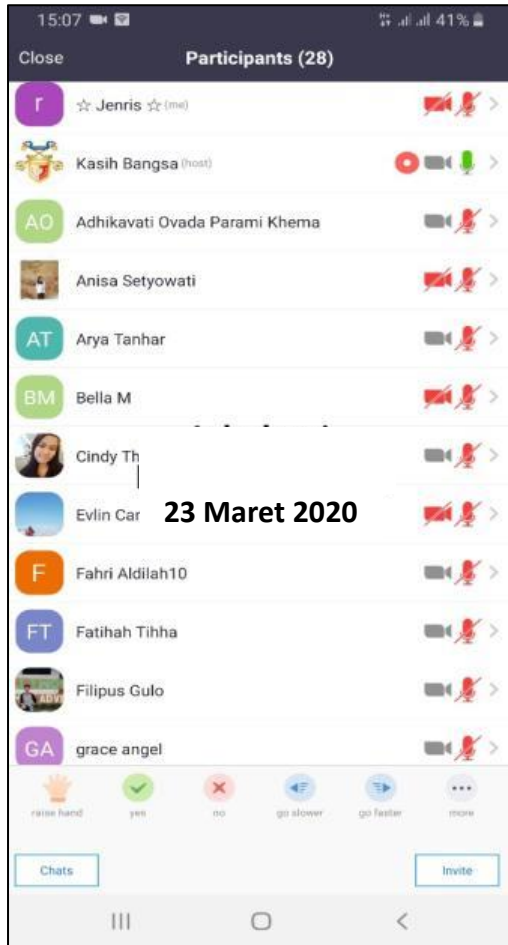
15:07

41%

Close

Participants (28)

r ☆ Jenris ☆ (me)

Kasih Bangsa (host)

AO Adhikavati Ovada Parami Khema

Anisa Setyowati

AT Arya Tanhar

BM Bella M

Cindy Th

Evlin Car

23 Maret 2020

F Fahri Aldilah10

FT Fatihah Tihha

Filipus Gulo

GA grace angel

raise hand

yes

no

go slower

go faster

more

Chats

Invite